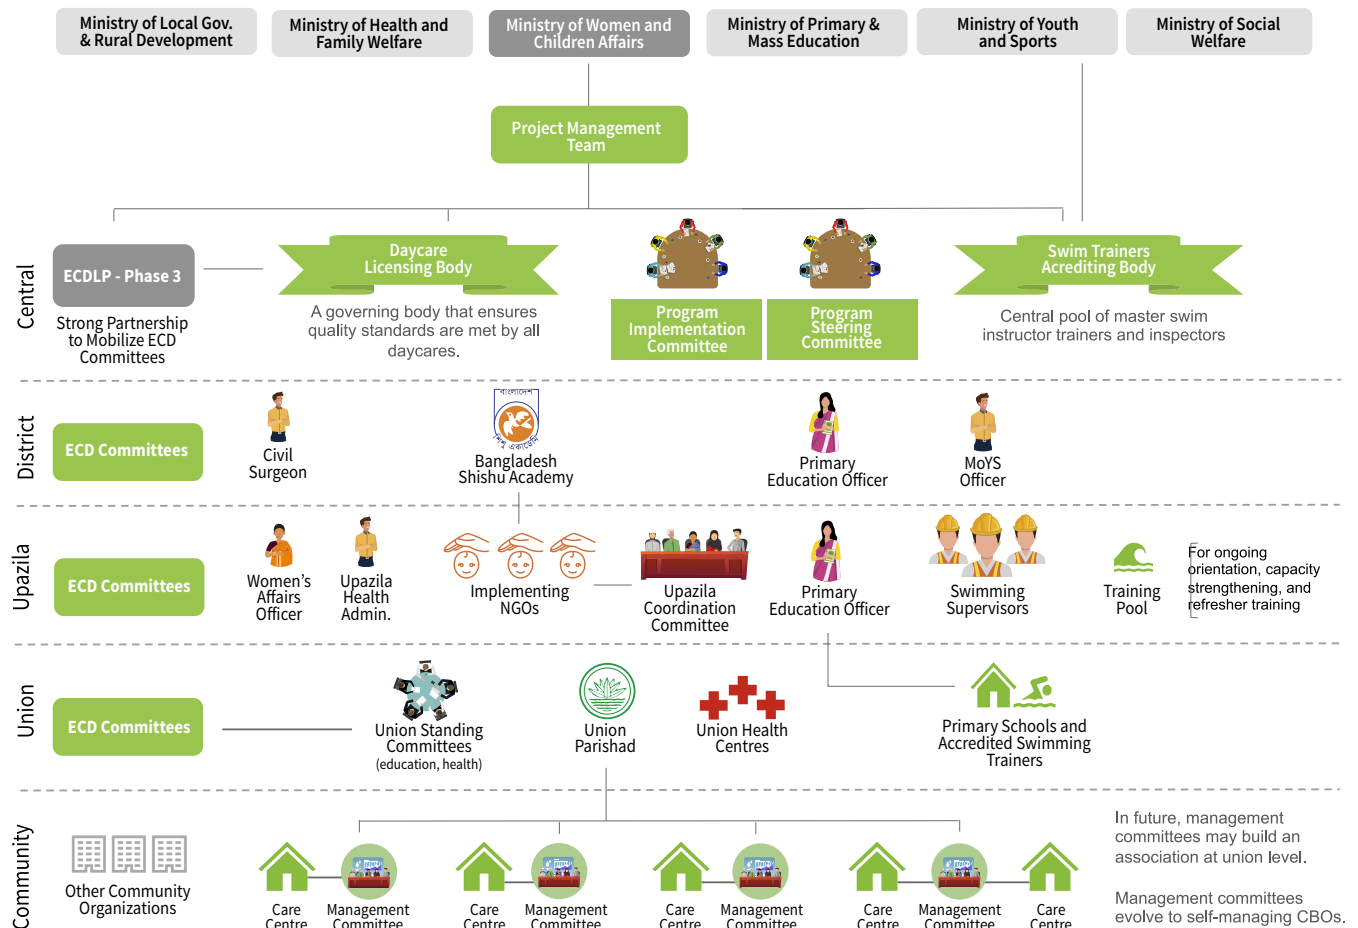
Ministry of Local Gov. & Rural Development

Ministry of Health and Family Welfare

Ministry of Women and Children Affairs

Ministry of Primary & Mass Education

Ministry of Youth and Sports

Ministry of Social Welfare

Project Management Team

Central

ECDLP - Phase 3

Strong Partnership to Mobilize ECD Committees

Daycare Licensing Body

A governing body that ensures quality standards are met by all daycares.

Program Implementation Committee

Program Steering Committee

Swim Trainers Acrediting Body

Central pool of master swim instructor trainers and inspectors

District

ECD Committees

Civil Surgeon

Bangladesh Shishu Academy

Primary Education Officer

MoYS Officer

Upazila

ECD Committees

Women's Affairs Officer

Upazila Health Admin.

Implementing NGOs

Upazila Coordination Committee

Primary Education Officer

Swimming Supervisors

Training Pool

For ongoing orientation, capacity strengthening, and refresher training

Union

ECD Committees

Union Standing Committees (education, health)

Union Parishad

Union Health Centres

Primary Schools and Accredited Swimming Trainers

Community

Other Community Organizations

Care Centre

Management Committee

Care Centre

Management Committee

Care Centre

Management Committee

Care Centre

Management Committee

Care Centre

In future, management committees may build an association at union level.

Management committees evolve to self-managing CBOs.